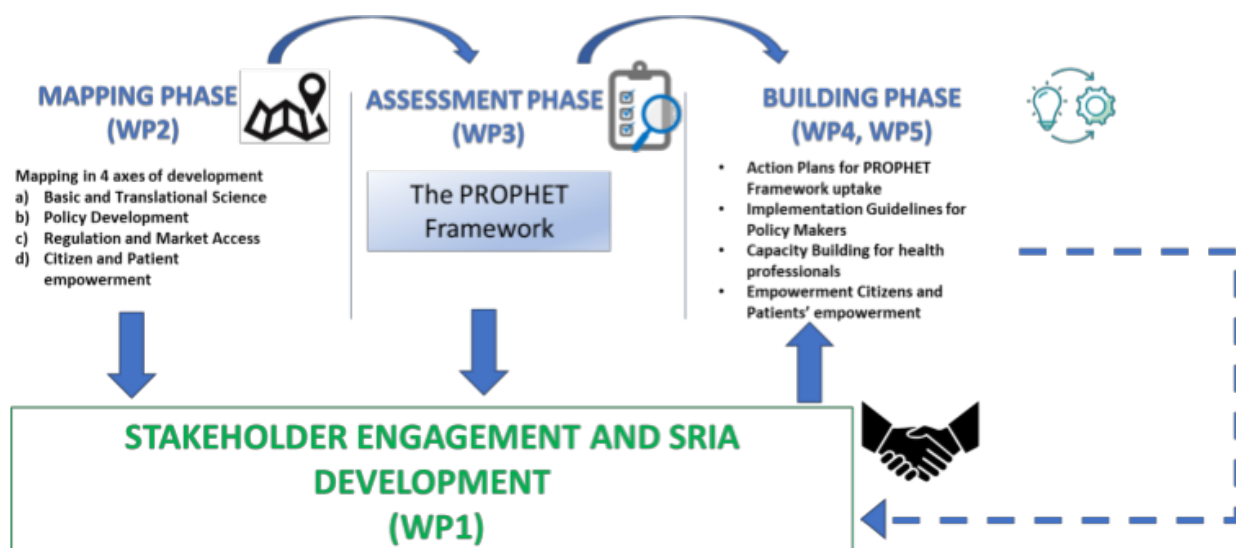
MAPPING PHASE (WP2)

Mapping in 4 axes of development
a) Basic and Translational Science
b) Policy Development
c) Regulation and Market Access
d) Citizen and Patient empowerment

ASSESSMENT PHASE (WP3)

The PROPHET Framework

BUILDING PHASE (WP4, WP5)

- Action Plans for PROPHET Framework uptake
- Implementation Guidelines for Policy Makers
- Capacity Building for health professionals
- Empowerment Citizens and Patients' empowerment

STAKEHOLDER ENGAGEMENT AND SRIA DEVELOPMENT (WP1)